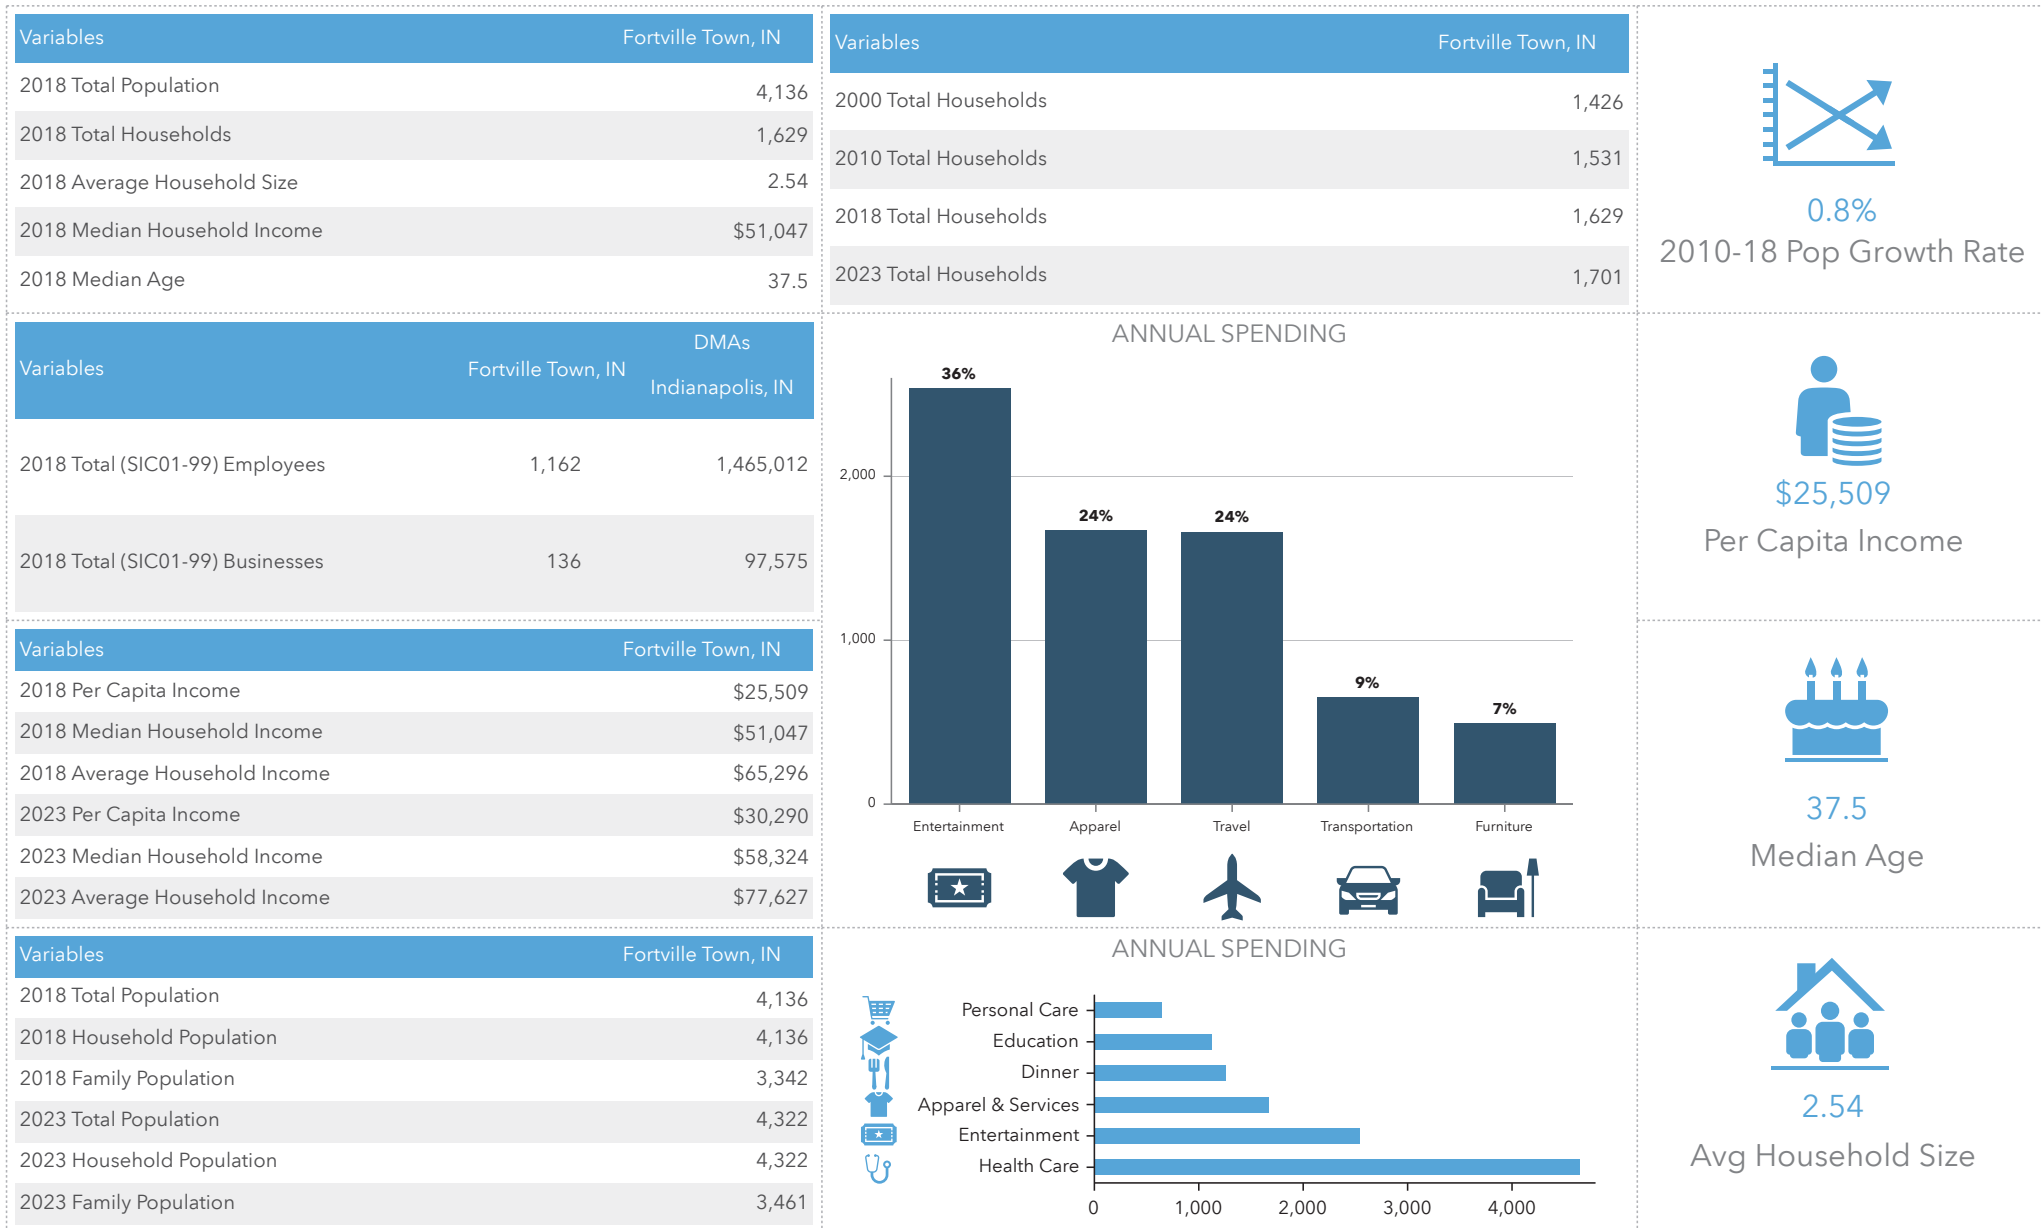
| Variables | Fortville Town, IN |
|---|---|
| 2018 Total Population | 4,136 |
| 2018 Total Households | 1,629 |
| 2018 Average Household Size | 2.54 |
| 2018 Median Household Income | $51,047 |
| 2018 Median Age | 37.5 |

| Variables | Fortville Town, IN |
|---|---|
| 2000 Total Households | 1,426 |
| 2010 Total Households | 1,531 |
| 2018 Total Households | 1,629 |
| 2023 Total Households | 1,701 |

0.8%
2010-18 Pop Growth Rate

| Variables | Fortville Town, IN | DMAs Indianapolis, IN |
|---|---|---|
| 2018 Total (SIC01-99) Employees | 1,162 | 1,465,012 |
| 2018 Total (SIC01-99) Businesses | 136 | 97,575 |

ANNUAL SPENDING

36% 24% 24% 9% 7%
2,000
1,000
0
Entertainment Apparel Travel Transportation Furniture

$25,509
Per Capita Income

| Variables | Fortville Town, IN |
|---|---|
| 2018 Per Capita Income | $25,509 |
| 2018 Median Household Income | $51,047 |
| 2018 Average Household Income | $65,296 |
| 2023 Per Capita Income | $30,290 |
| 2023 Median Household Income | $58,324 |
| 2023 Average Household Income | $77,627 |

37.5
Median Age

| Variables | Fortville Town, IN |
|---|---|
| 2018 Total Population | 4,136 |
| 2018 Household Population | 4,136 |
| 2018 Family Population | 3,342 |
| 2023 Total Population | 4,322 |
| 2023 Household Population | 4,322 |
| 2023 Family Population | 3,461 |

ANNUAL SPENDING

Personal Care
Education
Dinner
Apparel & Services
Entertainment
Health Care
0 1,000 2,000 3,000 4,000

2.54
Avg Household Size